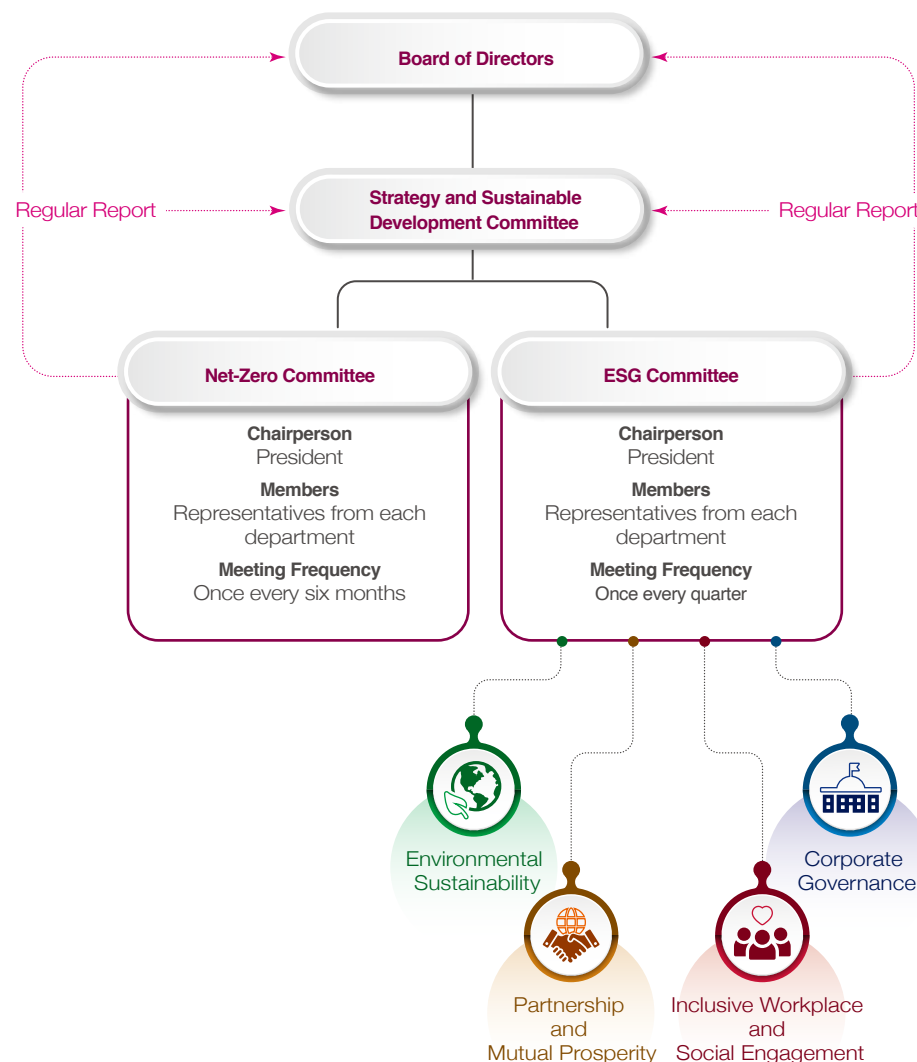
Board of Directors

Regular Report

Strategy and Sustainable Development Committee

Regular Report

Net-Zero Committee

Chairperson
President

Members
Representatives from each department

Meeting Frequency
Once every six months

ESG Committee

Chairperson
President

Members
Representatives from each department

Meeting Frequency
Once every quarter

Environmental Sustainability

Partnership and Mutual Prosperity

Inclusive Workplace and Social Engagement

Corporate Governance